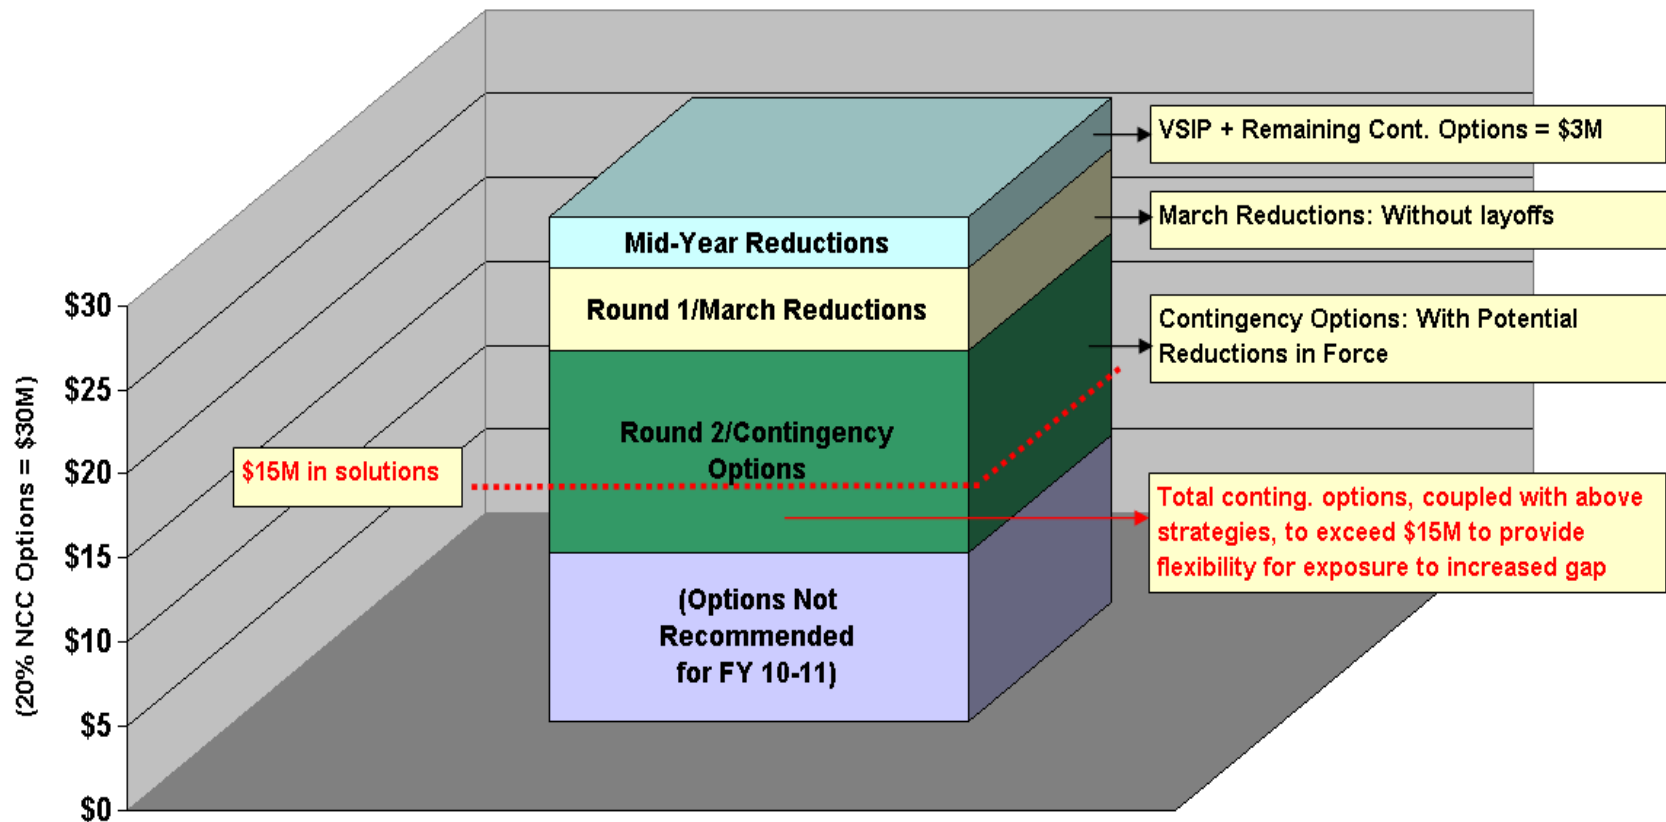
(20% NCC Options = $30M)

$30
$25
$20
$15
$10
$5
$0

Mid-Year Reductions

Round 1/March Reductions

Round 2/Contingency Options

(Options Not Recommended for FY 10-11)

$15M in solutions

VSIP + Remaining Cont. Options = $3M

March Reductions: Without layoffs

Contingency Options: With Potential Reductions in Force

Total conting. options, coupled with above strategies, to exceed $15M to provide flexibility for exposure to increased gap